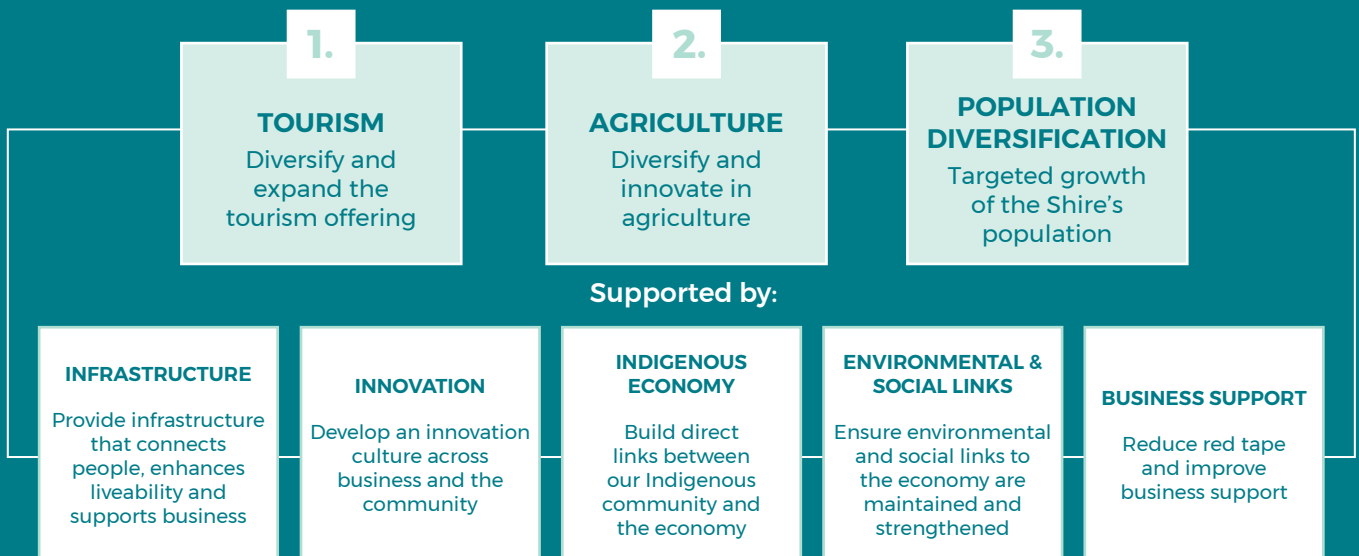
1.

TOURISM

Diversify and expand the tourism offering

2.

AGRICULTURE

Diversify and innovate in agriculture

3.

POPULATION DIVERSIFICATION

Targeted growth of the Shire's population

Supported by:

INFRASTRUCTURE

Provide infrastructure that connects people, enhances liveability and supports business

INNOVATION

Develop an innovation culture across business and the community

INDIGENOUS ECONOMY

Build direct links between our Indigenous community and the economy

ENVIRONMENTAL & SOCIAL LINKS

Ensure environmental and social links to the economy are maintained and strengthened

BUSINESS SUPPORT

Reduce red tape and improve business support